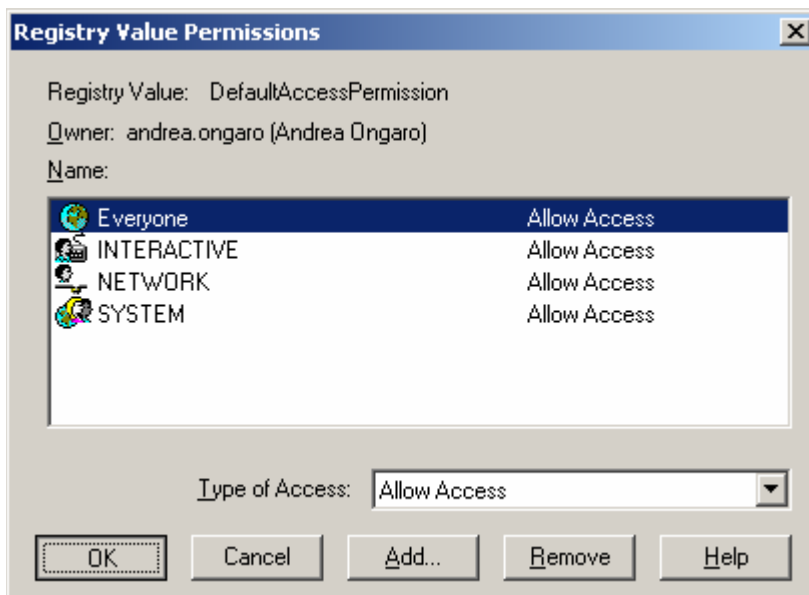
Registry Value Permissions

Registry Value: DefaultAccessPermission

Owner: andrea.ongaro (Andrea Ongaro)

Name:

| | |
|---|---|
| Everyone | Allow Access |
| INTERACTIVE | Allow Access |
| NETWORK | Allow Access |
| SYSTEM | Allow Access |

Type of Access: Allow Access

OK Cancel Add... Remove Help